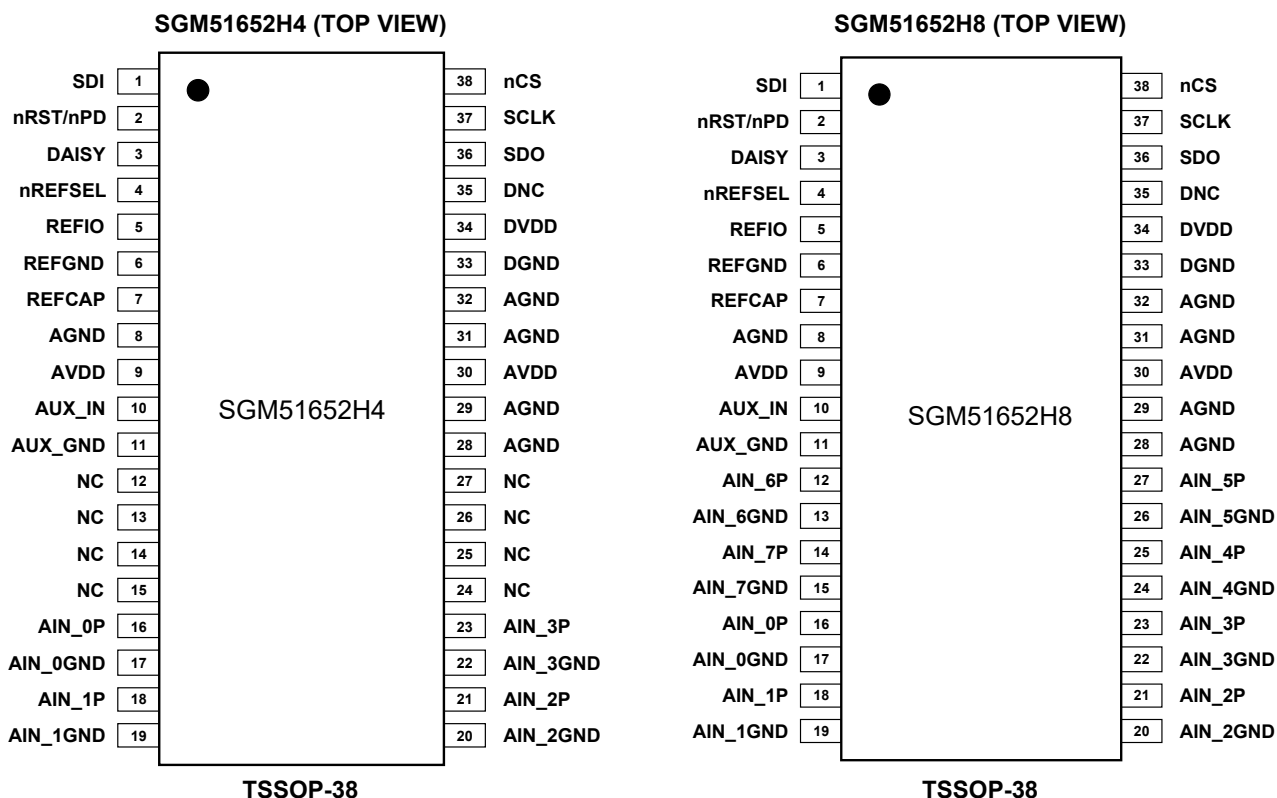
SGM51652H4 (TOP VIEW)

SDI 1
nRST/nPD 2
DAISY 3
nREFSEL 4
REFIO 5
REFGND 6
REFCAP 7
AGND 8
AVDD 9
AUX_IN 10
AUX_GND 11
NC 12
NC 13
NC 14
NC 15
AIN_0P 16
AIN_0GND 17
AIN_1P 18
AIN_1GND 19

38 nCS
37 SCLK
36 SDO
35 DNC
34 DVDD
33 DGND
32 AGND
31 AGND
30 AVDD
29 AGND
28 AGND
27 NC
26 NC
25 NC
24 NC
23 AIN_3P
22 AIN_3GND
21 AIN_2P
20 AIN_2GND

SGM51652H4

TSSOP-38

SGM51652H8 (TOP VIEW)

SDI 1
nRST/nPD 2
DAISY 3
nREFSEL 4
REFIO 5
REFGND 6
REFCAP 7
AGND 8
AVDD 9
AUX_IN 10
AUX_GND 11
AIN_6P 12
AIN_6GND 13
AIN_7P 14
AIN_7GND 15
AIN_0P 16
AIN_0GND 17
AIN_1P 18
AIN_1GND 19

38 nCS
37 SCLK
36 SDO
35 DNC
34 DVDD
33 DGND
32 AGND
31 AGND
30 AVDD
29 AGND
28 AGND
27 AIN_5P
26 AIN_5GND
25 AIN_4P
24 AIN_4GND
23 AIN_3P
22 AIN_3GND
21 AIN_2P
20 AIN_2GND

SGM51652H8

TSSOP-38